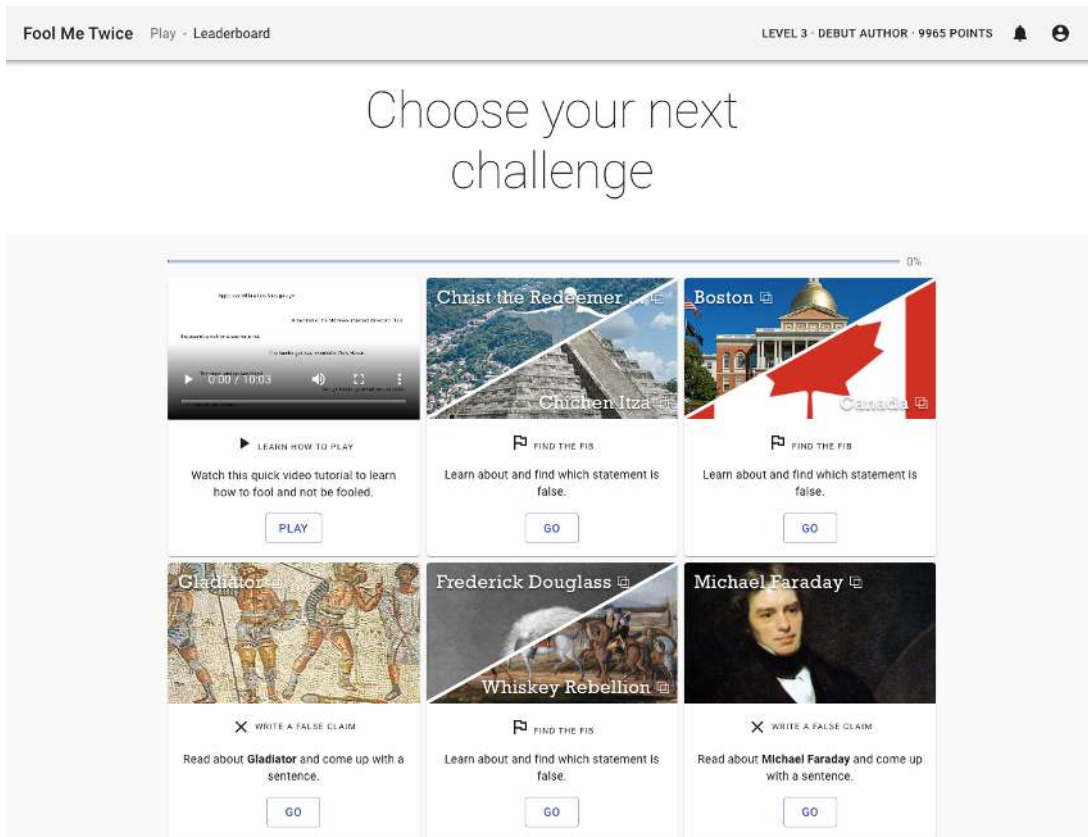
Fool Me Twice Play · Leaderboard

LEVEL 3 · DEBUT AUTHOR · 9965 POINTS

Choose your next challenge

0%

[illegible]

0:00 / 10:03

LEARN HOW TO PLAY

Watch this quick video tutorial to learn how to fool and not be fooled.

PLAY

Christ the Redeemer ...

Chichen Itza

FIND THE FIB

Learn about and find which statement is false.

GO

Boston

Canada

FIND THE FIB

Learn about and find which statement is false.

GO

Gladiator

WRITE A FALSE CLAIM

Read about **Gladiator** and come up with a sentence.

GO

Frederick Douglass

Whiskey Rebellion

FIND THE FIB

Learn about and find which statement is false.

GO

Michael Faraday

WRITE A FALSE CLAIM

Read about **Michael Faraday** and come up with a sentence.

GO